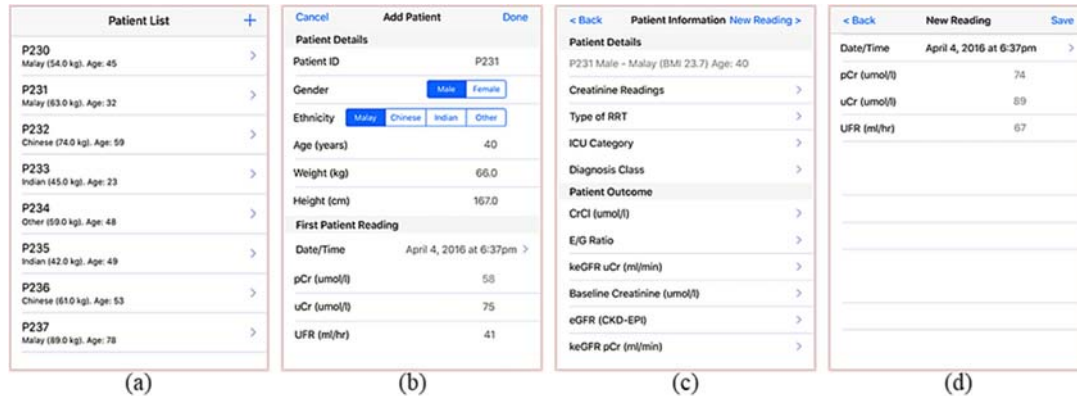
Patient List +

P230
Malay (54.0 kg). Age: 45 >

P231
Malay (63.0 kg). Age: 32 >

P232
Chinese (74.0 kg). Age: 59 >

P233
Indian (45.0 kg). Age: 23 >

P234
Other (59.0 kg). Age: 48 >

P235
Indian (42.0 kg). Age: 49 >

P236
Chinese (61.0 kg). Age: 53 >

P237
Malay (89.0 kg). Age: 78 >

(a)

Cancel Add Patient Done

Patient Details

Patient ID P231

Gender Male Female

Ethnicity Malay Chinese Indian Other

Age (years) 40

Weight (kg) 66.0

Height (cm) 167.0

First Patient Reading

Date/Time April 4, 2016 at 6:37pm >

pCr (umol/l) 58

uCr (umol/l) 75

UFR (ml/hr) 41

(b)

< Back Patient Information New Reading >

Patient Details

P231 Male - Malay (BMI 23.7) Age: 40

Creatinine Readings >

Type of RRT >

ICU Category >

Diagnosis Class >

Patient Outcome

CrCl (umol/l) >

E/G Ratio >

keGFR uCr (ml/min) >

Baseline Creatinine (umol/l) >

eGFR (CKD-EPI) >

keGFR pCr (ml/min) >

(c)

< Back New Reading Save

Date/Time April 4, 2016 at 6:37pm >

pCr (umol/l) 74

uCr (umol/l) 89

UFR (ml/hr) 67

(d)